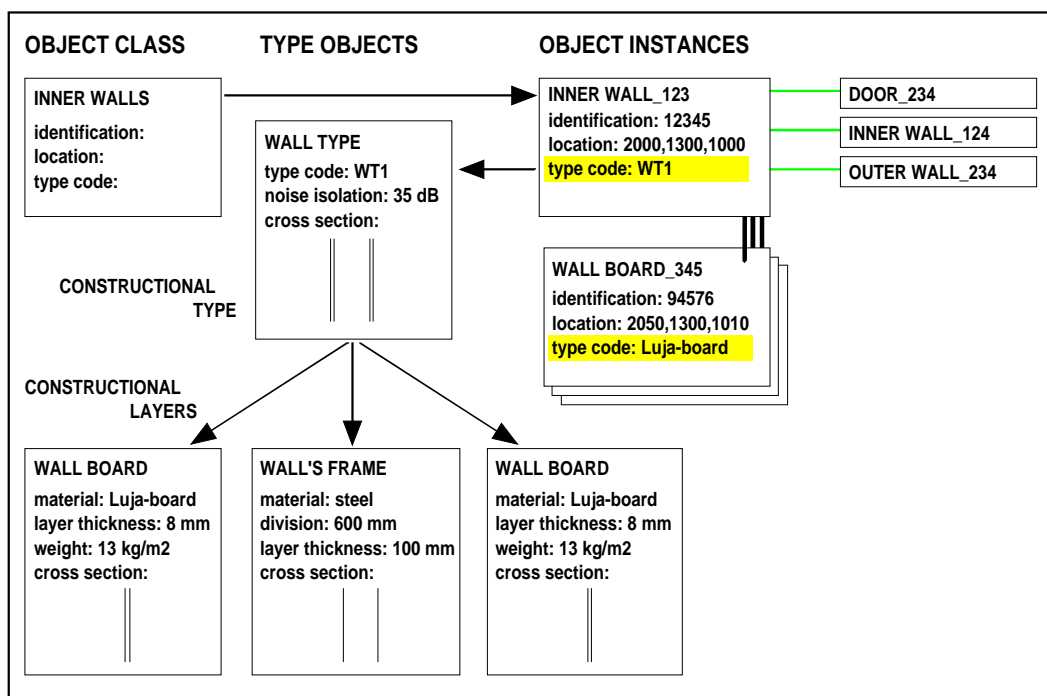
OBJECT CLASS

INNER WALLS
identification:
location:
type code:

TYPE OBJECTS

WALL TYPE
type code: WT1
noise isolation: 35 dB
cross section:

CONSTRUCTIONAL TYPE

OBJECT INSTANCES

INNER WALL_123
identification: 12345
location: 2000,1300,1000
type code: WT1

DOOR_234

INNER WALL_124

OUTER WALL_234

WALL BOARD_345
identification: 94576
location: 2050,1300,1010
type code: Luja-board

CONSTRUCTIONAL LAYERS

WALL BOARD
material: Luja-board
layer thickness: 8 mm
weight: 13 kg/m2
cross section:

WALL'S FRAME
material: steel
division: 600 mm
layer thickness: 100 mm
cross section:

WALL BOARD
material: Luja-board
layer thickness: 8 mm
weight: 13 kg/m2
cross section: